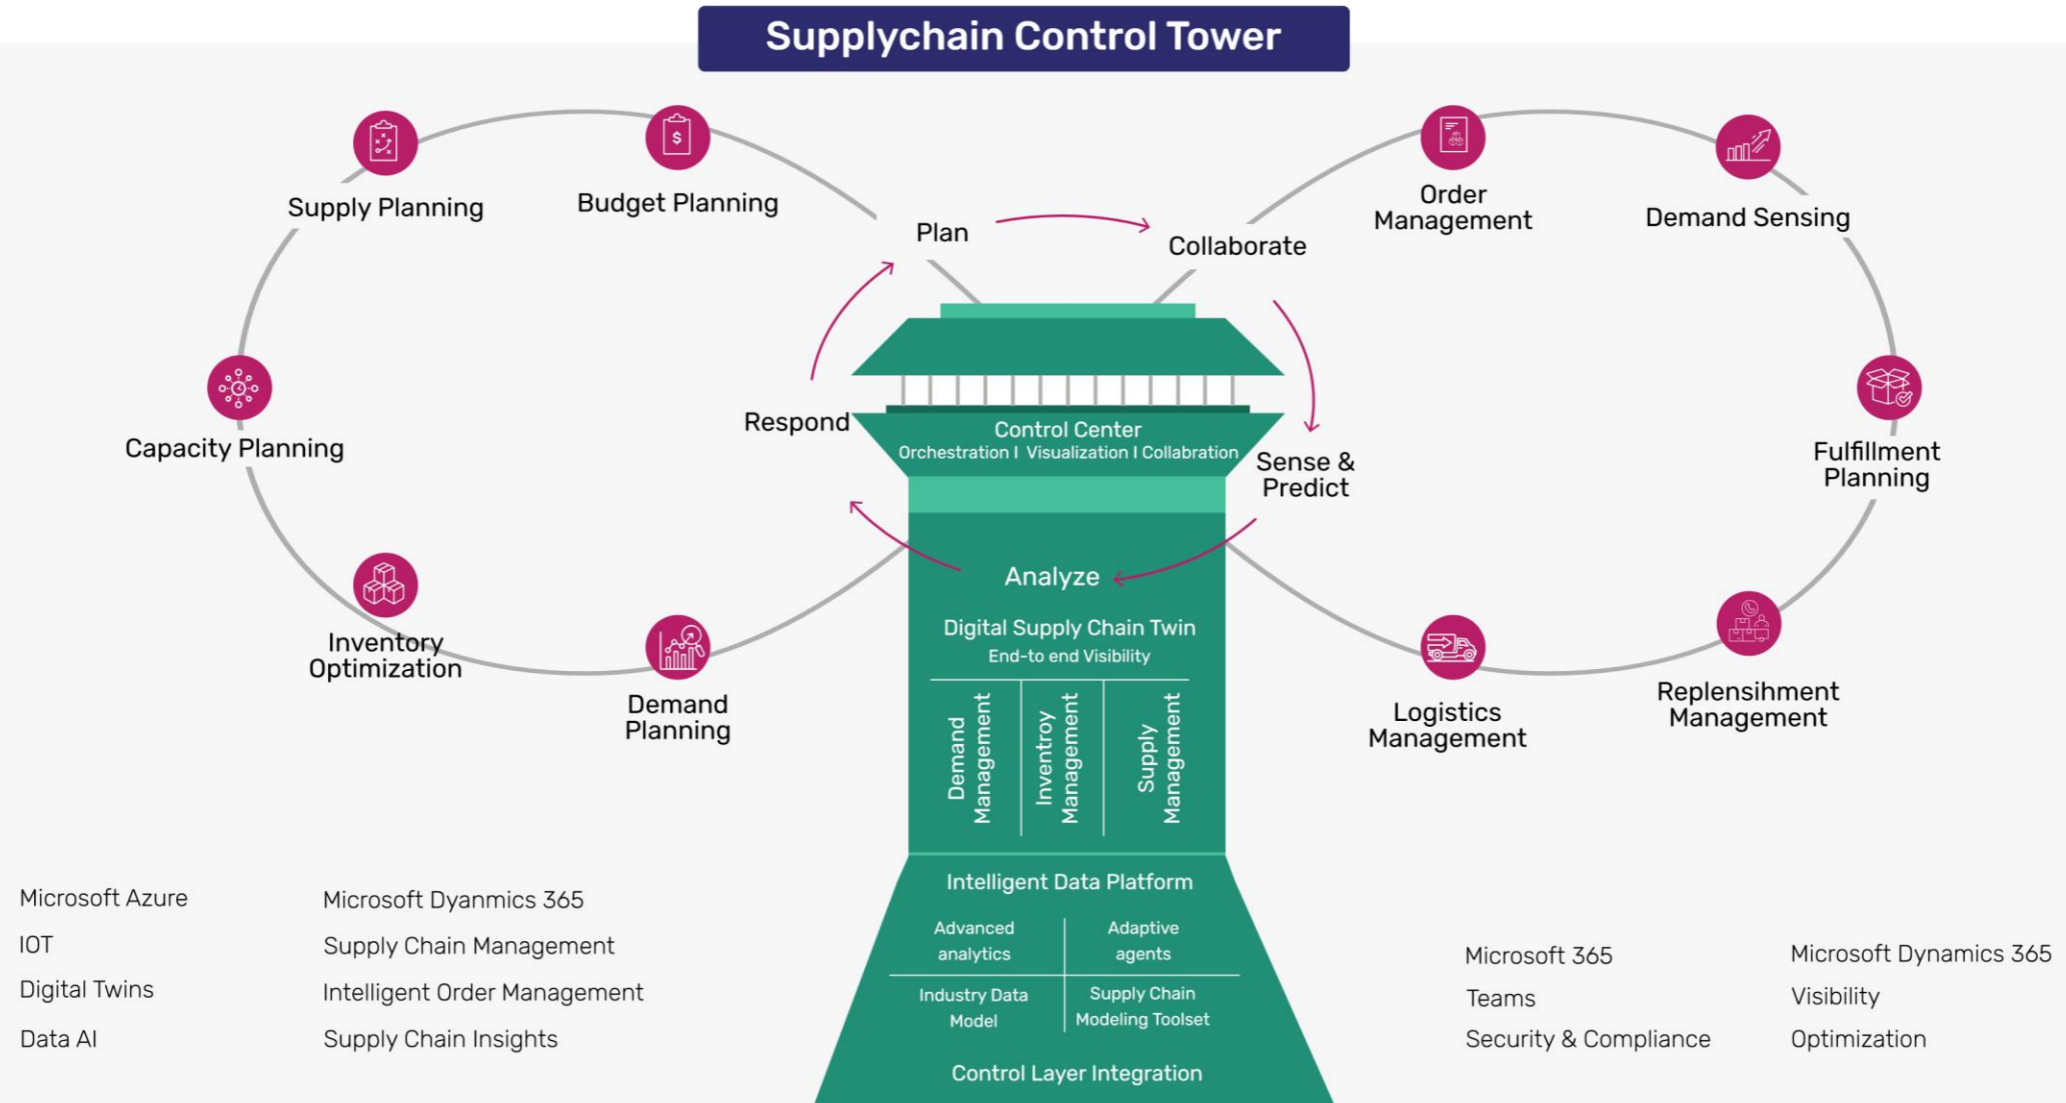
Supplychain Control Tower

Supply Planning

Budget Planning

Plan

Collaborate

Order Management

Demand Sensing

Capacity Planning

Respond

Control Center
Orchestration I Visualization I Collabration

Sense & Predict

Fulfillment Planning

Analyze

Digital Supply Chain Twin
End-to end Visibility

Demand Management

Inventroy Management

Supply Management

Inventory Optimization

Demand Planning

Logistics Management

Replensihment Management

Intelligent Data Platform

| Advanced analytics | Adaptive agents |
|---|---|
| Industry Data Model | Supply Chain Modeling Toolset |

Control Layer Integration

Microsoft Azure
IOT
Digital Twins
Data AI

Microsoft Dyanmics 365
Supply Chain Management
Intelligent Order Management
Supply Chain Insights

Microsoft 365
Teams
Security & Compliance

Microsoft Dynamics 365
Visibility
Optimization